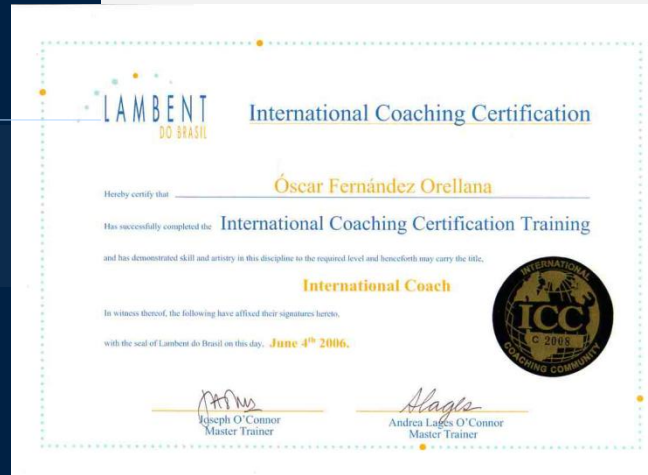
LAMBENT
DO BRASIL

International Coaching Certification

Hereby certify that Óscar Fernández Orellana

Has successfully completed the International Coaching Certification Training

and has demonstrated skill and artistry in this discipline to the required level and henceforth may carry the title,

International Coach

In witness thereof, the following have affixed their signatures hereto,

with the seal of Lambent do Brasil on this day, June 4$^{th}$ 2006.

INTERNATIONAL
ICC
C 2008
COACHING COMMUNITY

Joseph O'Connor
Master Trainer

Andrea Lages O'Connor
Master Trainer